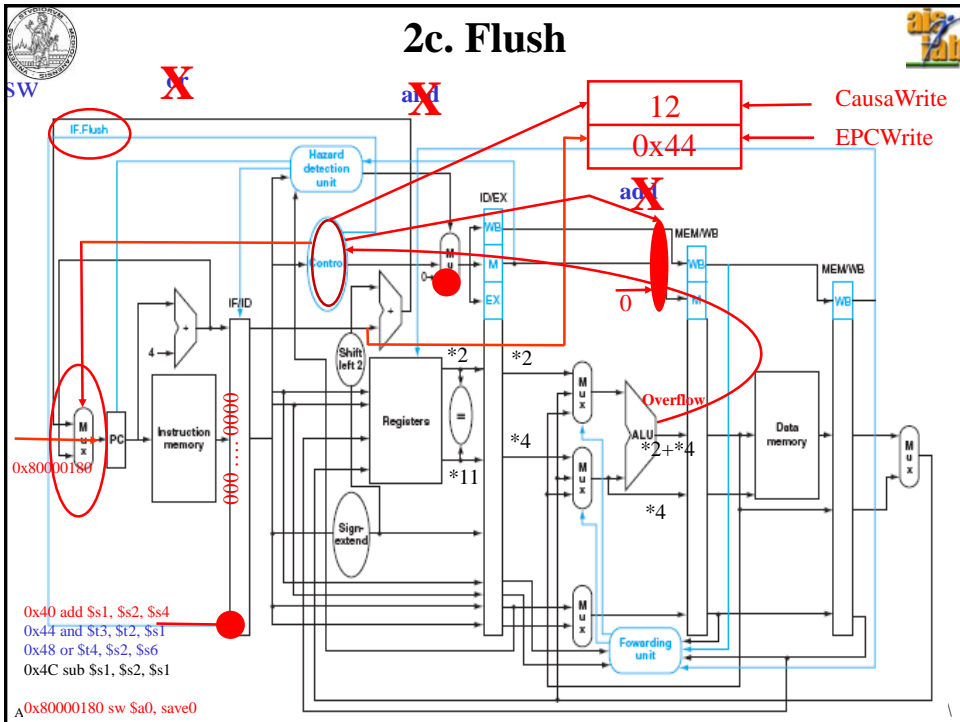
2c. Flush

sw

or

and

12

CausaWrite

0x44

EPCWrite

IF.Flush

Hazard detection unit

ID/EX

and

WB

MEM/WB

Control

M

WB

MEM/WB

0

M

EX

M

WB

0

IF/ID

4

Shift left 2

*2

*2

M u x

Overflow

M u x

PC

Instruction memory

0000......000

Registers

=

*4

ALU

*2+*4

Data memory

M u x

0x80000180

*11

M u x

*4

Sign-extend

M u x

0x40 add $s1, $s2, $s4

0x44 and $t3, $t2, $s1

0x48 or $t4, $s2, $s6

0x4C sub $s1, $s2, $s1

Fowarding unit

0x80000180 sw $a0, save0